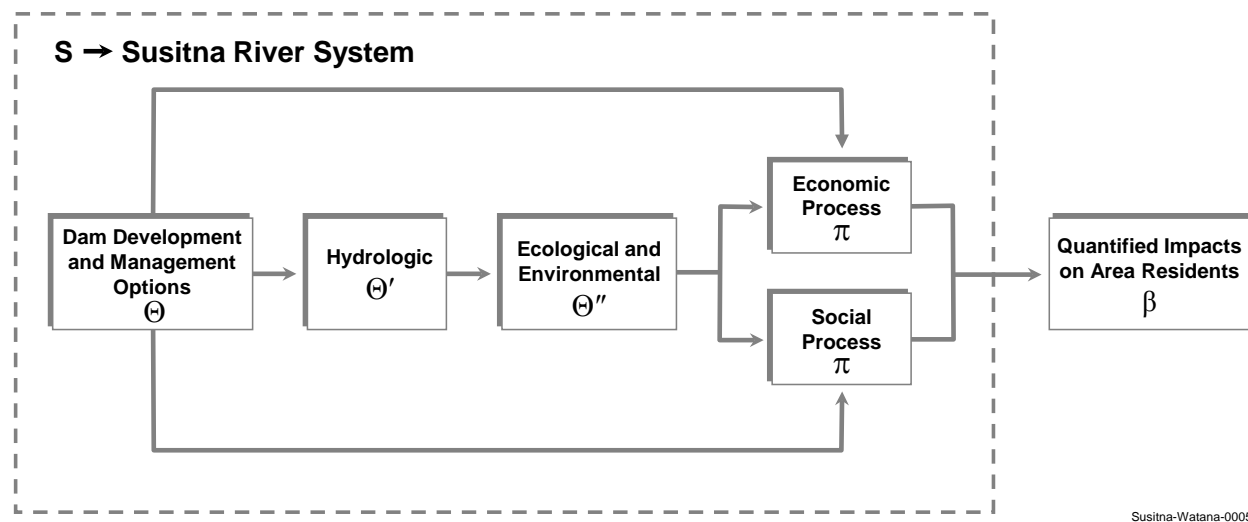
S → Susitna River System

Dam Development and Management Options
$\Theta$

Hydrologic
$\Theta'$

Ecological and Environmental
$\Theta''$

Economic Process
$\pi$

Social Process
$\pi$

Quantified Impacts on Area Residents
$\beta$

Susitna-Watana-000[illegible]